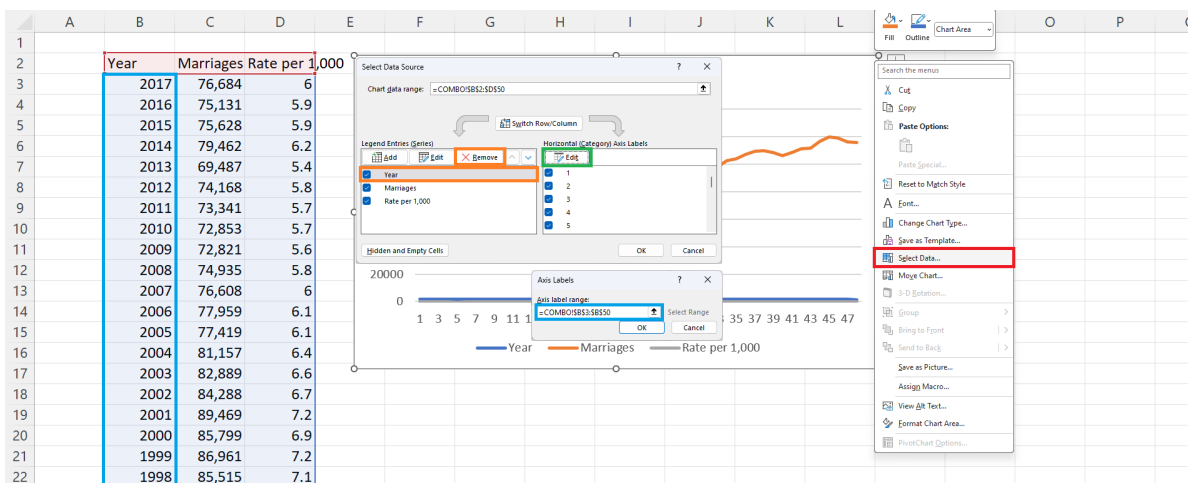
| | A | B | C | D | E | F | G | H | I | J | K | L | M | N | O | P |
|---|---|---|---|---|---|---|---|---|---|---|---|---|---|---|---|---|
| 1 | | | | | | | | | | | | | | | | |
| 2 | | Year | Marriages | Rate per 1,000 | | | | | | | | | | | | |
| 3 | | 2017 | 76,684 | 6 | | | | | | | | | | | | |
| 4 | | 2016 | 75,131 | 5.9 | | | | | | | | | | | | |
| 5 | | 2015 | 75,628 | 5.9 | | | | | | | | | | | | |
| 6 | | 2014 | 79,462 | 6.2 | | | | | | | | | | | | |
| 7 | | 2013 | 69,487 | 5.4 | | | | | | | | | | | | |
| 8 | | 2012 | 74,168 | 5.8 | | | | | | | | | | | | |
| 9 | | 2011 | 73,341 | 5.7 | | | | | | | | | | | | |
| 10 | | 2010 | 72,853 | 5.7 | | | | | | | | | | | | |
| 11 | | 2009 | 72,821 | 5.6 | | | | | | | | | | | | |
| 12 | | 2008 | 74,935 | 5.8 | | | | | | | | | | | | |
| 13 | | 2007 | 76,608 | 6 | | | | | | | | | | | | |
| 14 | | 2006 | 77,959 | 6.1 | | | | | | | | | | | | |
| 15 | | 2005 | 77,419 | 6.1 | | | | | | | | | | | | |
| 16 | | 2004 | 81,157 | 6.4 | | | | | | | | | | | | |
| 17 | | 2003 | 82,889 | 6.6 | | | | | | | | | | | | |
| 18 | | 2002 | 84,288 | 6.7 | | | | | | | | | | | | |
| 19 | | 2001 | 89,469 | 7.2 | | | | | | | | | | | | |
| 20 | | 2000 | 85,799 | 6.9 | | | | | | | | | | | | |
| 21 | | 1999 | 86,961 | 7.2 | | | | | | | | | | | | |
| 22 | | 1998 | 85,515 | 7.1 | | | | | | | | | | | | |

Fill Outline Chart Area

Select Data Source ? ✕
Chart data range: =COMBO!$B$2:$D$50
Switch Row/Column
Legend Entries (Series)
Add Edit Remove
Year
Marriages
Rate per 1,000
Horizontal (Category) Axis Labels
Edit
1
2
3
4
5
Hidden and Empty Cells
OK Cancel

20000
0
1 3 5 7 9 11 1 35 37 39 41 43 45 47
Year Marriages Rate per 1,000

Axis Labels ? ✕
Axis label range:
=COMBO!$B$3:$B$50
Select Range
OK Cancel

Search the menus
Cut
Copy
Paste Options:
Paste Special...
Reset to Match Style
Font...
Change Chart Type...
Save as Template...
Select Data...
Move Chart...
3-D Rotation...
Group
Bring to Front
Send to Back
Save as Picture...
Assign Macro...
View Alt Text...
Format Chart Area...
PivotChart Options...